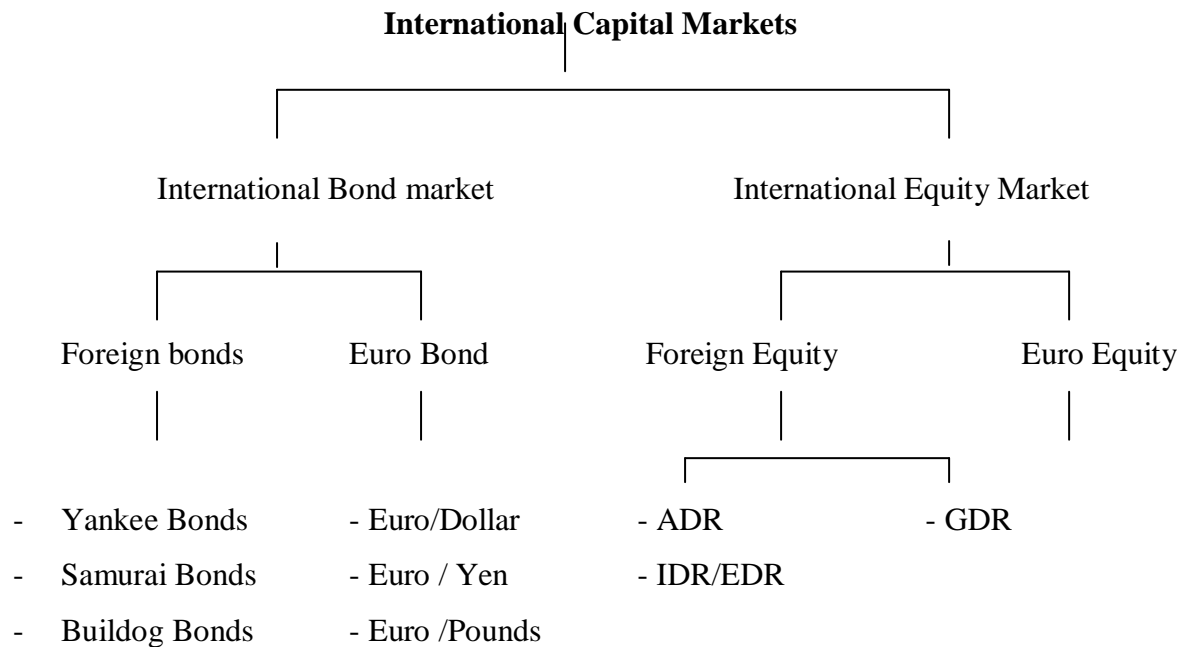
**International Capital Markets**

International Bond market

International Equity Market

Foreign bonds

Euro Bond

Foreign Equity

Euro Equity

- Yankee Bonds
- Samurai Bonds
- Buildog Bonds

- Euro/Dollar
- Euro / Yen
- Euro /Pounds

- ADR
- IDR/EDR

- GDR